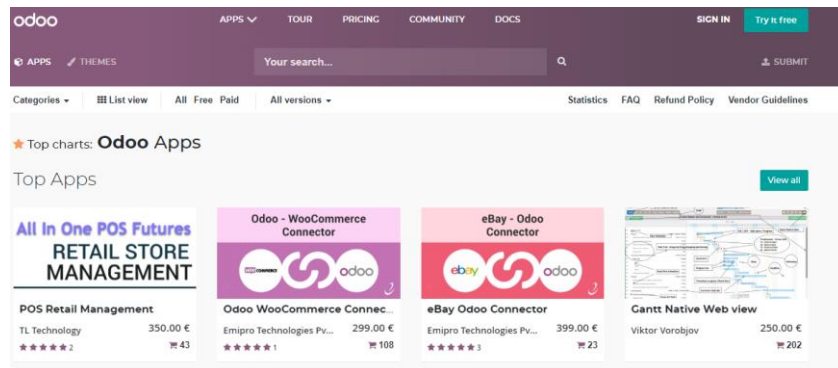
odoo

APPS TOUR PRICING COMMUNITY DOCS SIGN IN Try it free

APPS THEMES Your search... SUBMIT

Categories List view All Free Paid All versions Statistics FAQ Refund Policy Vendor Guidelines

Top charts: **Odoo** Apps

Top Apps

View all

All In One POS Futures
RETAIL STORE MANAGEMENT

POS Retail Management
TL Technology 350.00 €
2 43

Odoo - WooCommerce Connector
odoo

Odoo WooCommerce Connec...
Emipro Technologies Pv... 299.00 €
1 108

eBay - Odoo Connector
ebay odoo

eBay Odoo Connector
Emipro Technologies Pv... 399.00 €
3 23

Gantt Native Web view
Viktor Vorobjov 250.00 €
202